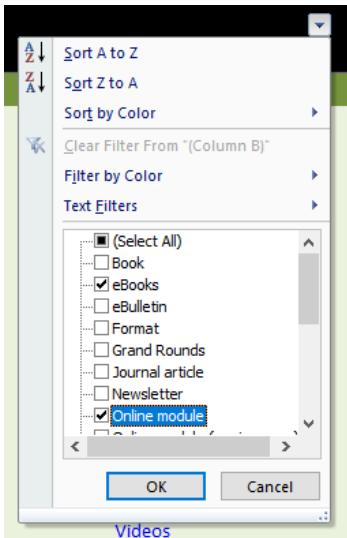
Sort A to Z
Sort Z to A
Sort by Color
Clear Filter From "(Column B)"
Filter by Color
Text Filters
(Select All)
Book
eBooks
eBulletin
Format
Grand Rounds
Journal article
Newsletter
Online module
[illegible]
OK
Cancel
Videos